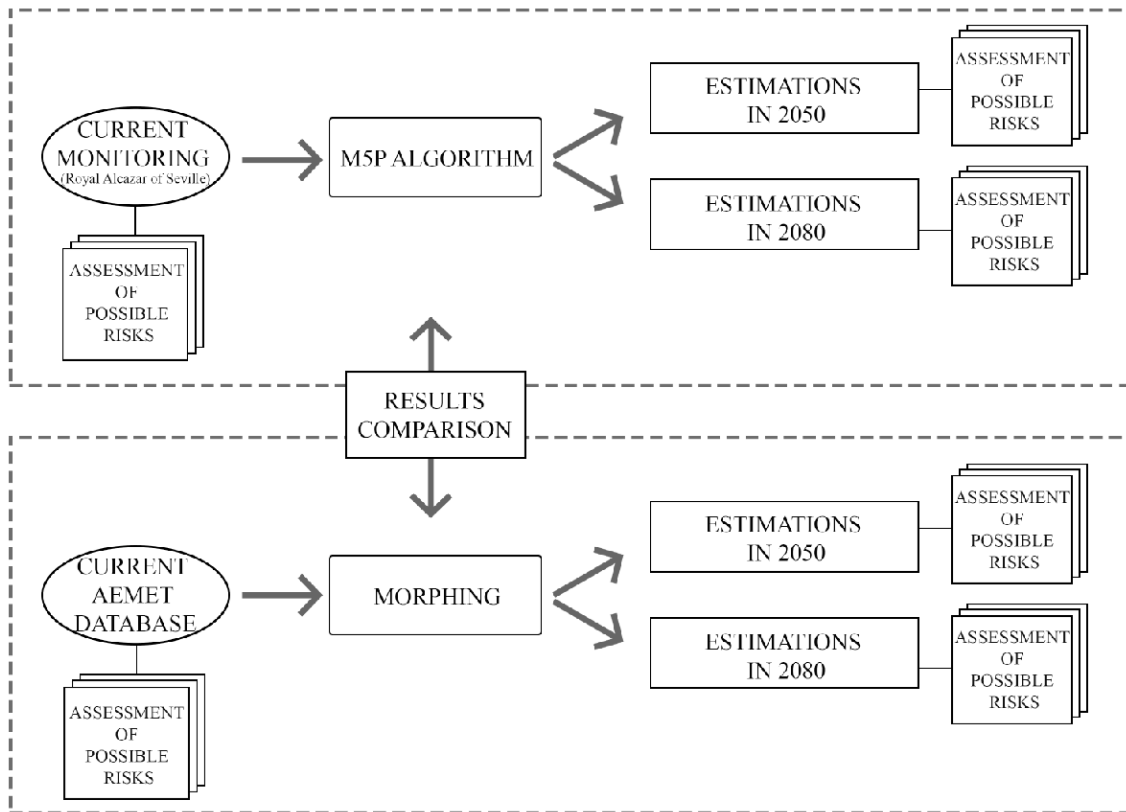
CURRENT MONITORING (Royal Alcazar of Seville)

ASSESSMENT OF POSSIBLE RISKS

M5P ALGORITHM

ESTIMATIONS IN 2050

ASSESSMENT OF POSSIBLE RISKS

ESTIMATIONS IN 2080

ASSESSMENT OF POSSIBLE RISKS

RESULTS COMPARISON

CURRENT AEMET DATABASE

ASSESSMENT OF POSSIBLE RISKS

MORPHING

ESTIMATIONS IN 2050

ASSESSMENT OF POSSIBLE RISKS

ESTIMATIONS IN 2080

ASSESSMENT OF POSSIBLE RISKS